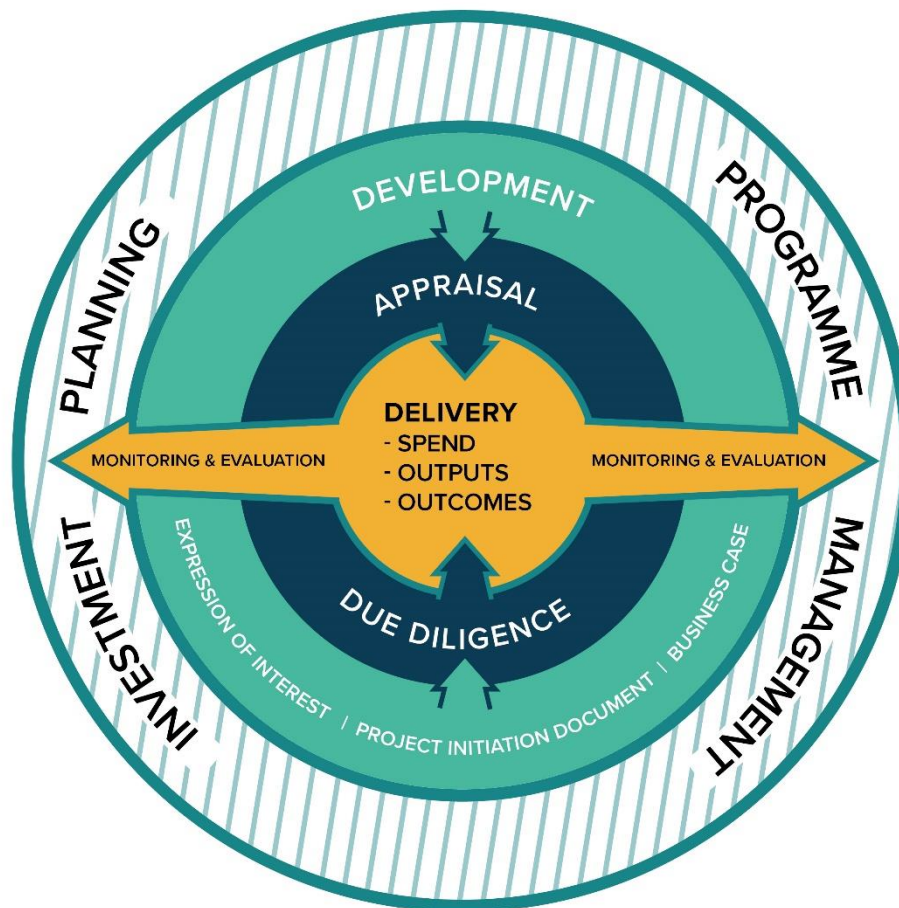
PLANNING

PROGRAMME

INVESTMENT

MANAGEMENT

DEVELOPMENT

APPRAISAL

DELIVERY
- SPEND
- OUTPUTS
- OUTCOMES

MONITORING & EVALUATION

MONITORING & EVALUATION

DUE DILIGENCE

EXPRESSION OF INTEREST | PROJECT INITIATION DOCUMENT | BUSINESS CASE